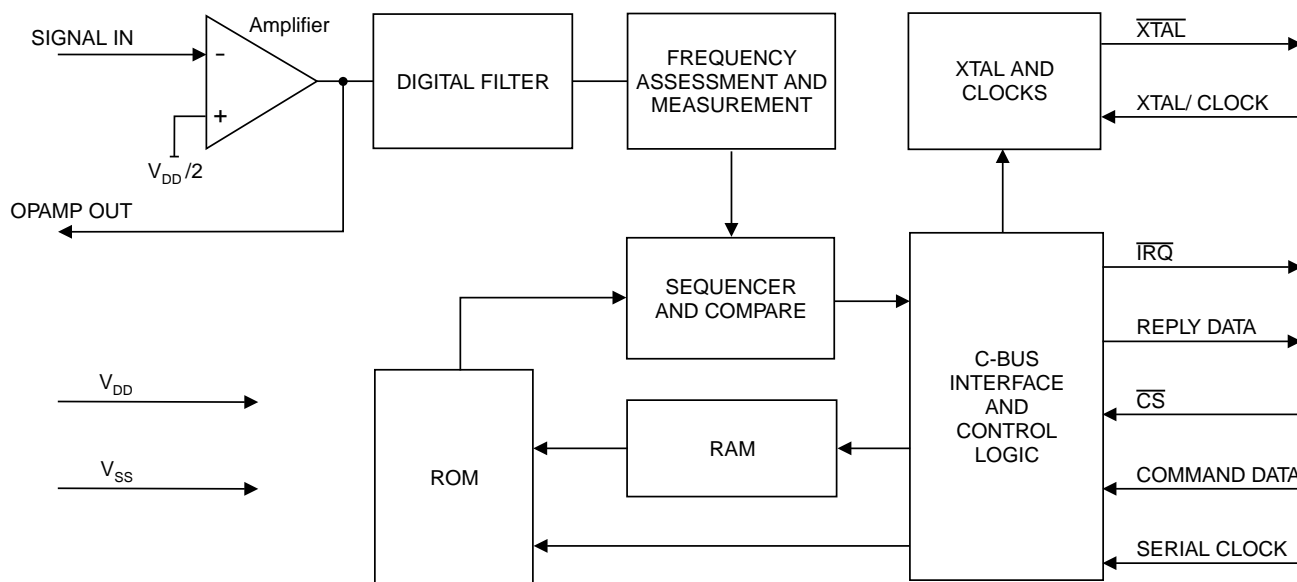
SIGNAL IN
Amplifier
-
+
$V_{DD}/2$
OPAMP OUT
DIGITAL FILTER
FREQUENCY ASSESSMENT AND MEASUREMENT
XTAL AND CLOCKS
$\overline{XTAL}$
XTAL/ CLOCK
SEQUENCER AND COMPARE
$\overline{IRQ}$
REPLY DATA
C-BUS INTERFACE AND CONTROL LOGIC
$\overline{CS}$
COMMAND DATA
SERIAL CLOCK
$V_{DD}$
$V_{SS}$
ROM
RAM